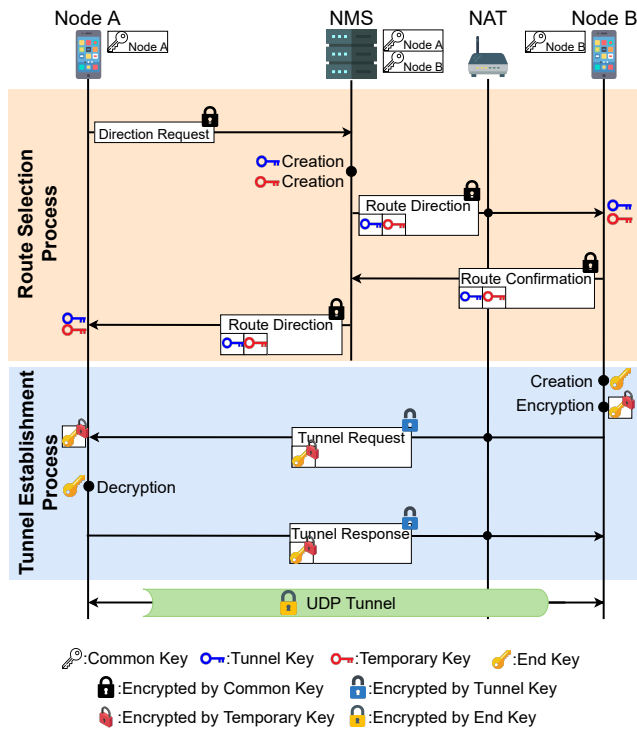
Node A
Node A
NMS
Node A
Node B
NAT
Node B
Node B

Route Selection Process

Direction Request
Creation
Creation
Route Direction
Route Confirmation
Route Direction

Tunnel Establishment Process

Creation
Encryption
Tunnel Request
Decryption
Tunnel Response

UDP Tunnel

:Common Key :Tunnel Key :Temporary Key :End Key
:Encrypted by Common Key :Encrypted by Tunnel Key
:Encrypted by Temporary Key :Encrypted by End Key